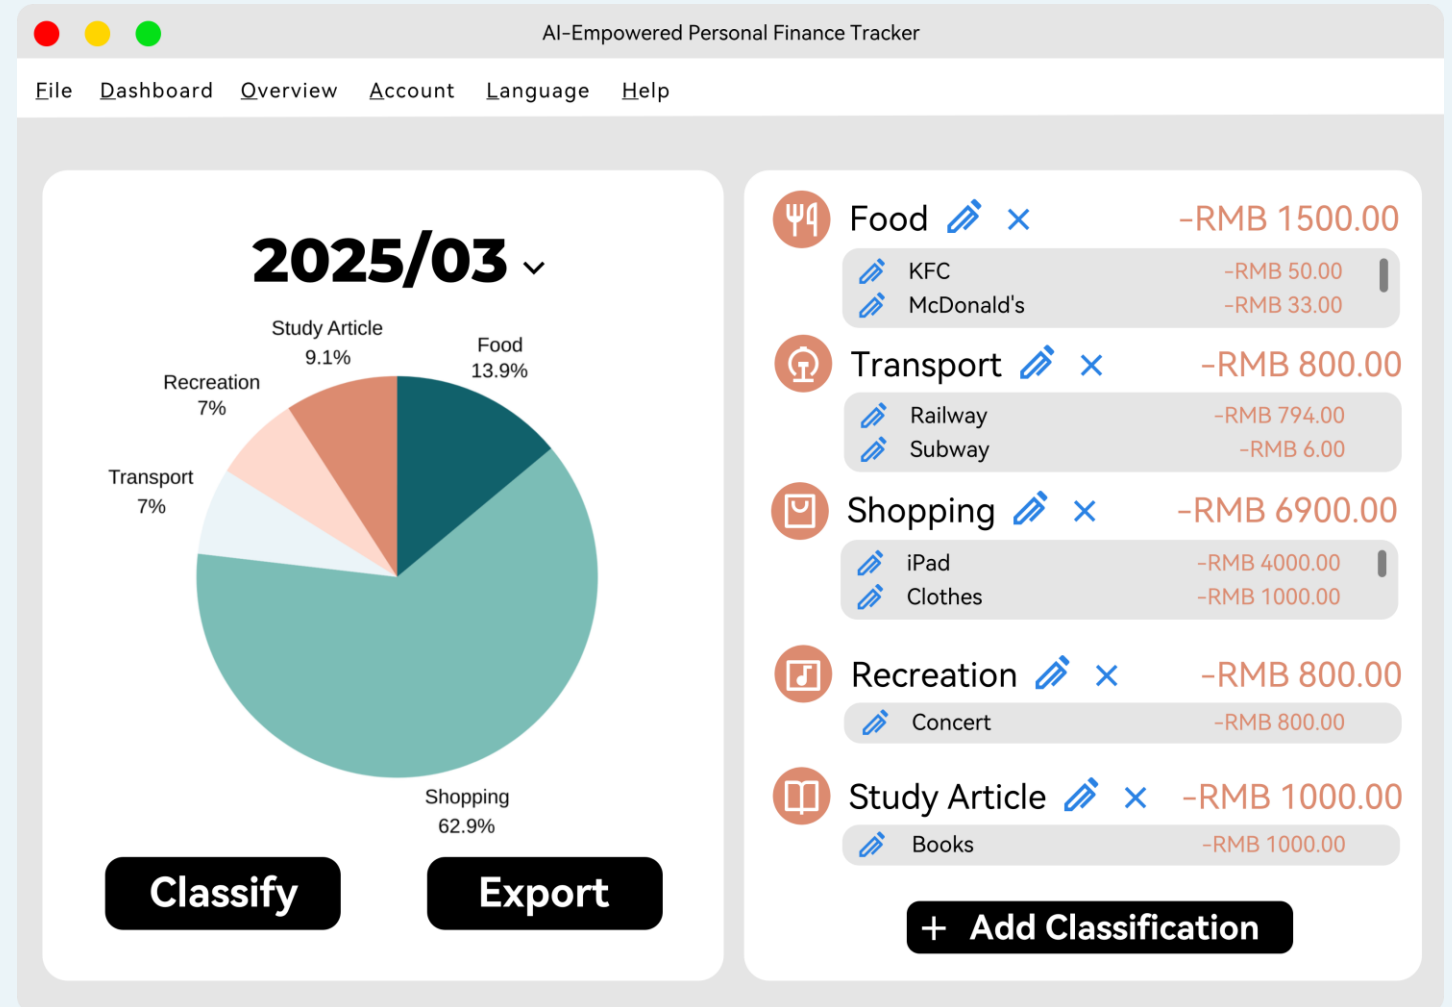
AI-Empowered Personal Finance Tracker

File Dashboard Overview Account Language Help

2025/03

Study Article
9.1%

Food
13.9%

Recreation
7%

Transport
7%

Shopping
62.9%

Classify

Export

Food -RMB 1500.00
KFC -RMB 50.00
McDonald's -RMB 33.00

Transport -RMB 800.00
Railway -RMB 794.00
Subway -RMB 6.00

Shopping -RMB 6900.00
iPad -RMB 4000.00
Clothes -RMB 1000.00

Recreation -RMB 800.00
Concert -RMB 800.00

Study Article -RMB 1000.00
Books -RMB 1000.00

+ Add Classification